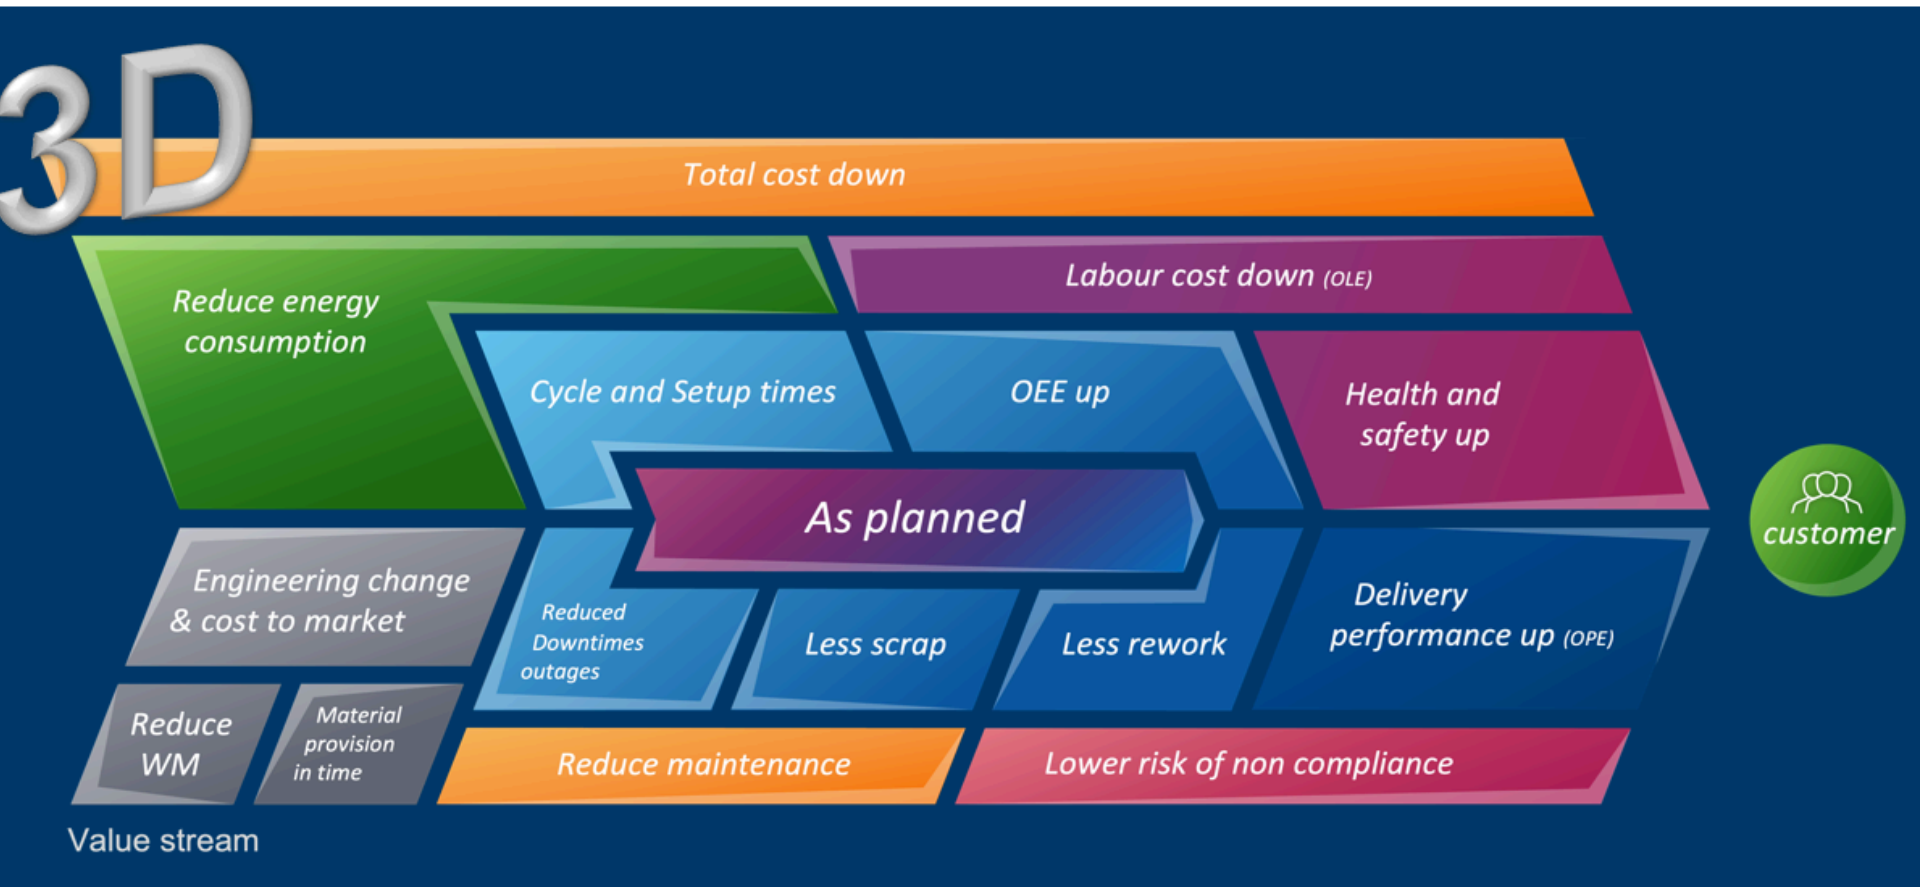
3D

Total cost down

Reduce energy consumption

Labour cost down (OLE)

Cycle and Setup times

OEE up

Health and safety up

As planned

customer

Engineering change & cost to market

Reduced Downtimes outages

Less scrap

Less rework

Delivery performance up (OPE)

Reduce WM

Material provision in time

Reduce maintenance

Lower risk of non compliance

Value stream